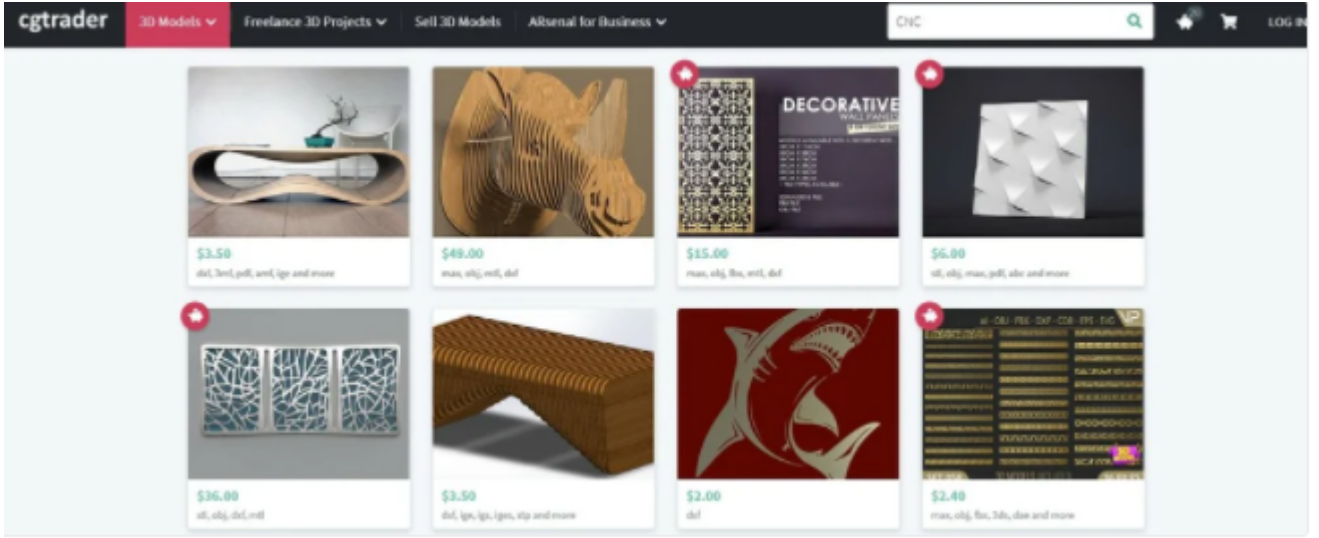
cgtrader 3D Models Freelance 3D Projects Sell 3D Models AIrsenal for Business CNC LOG IN

DECORATIVE WALL PANEL

$3.50
dxf, 3md, pdf, amf, igs and more

$49.00
max, obj, mtl, dxf

$15.00
max, obj, fbx, mtl, dxf

$6.00
stl, obj, max, pdf, abc and more

$36.00
stl, obj, dxf, mtl

$3.50
dxf, igs, igs, iges, stp and more

$2.00
dxf

$2.40
max, obj, fbx, 3ds, dae and more